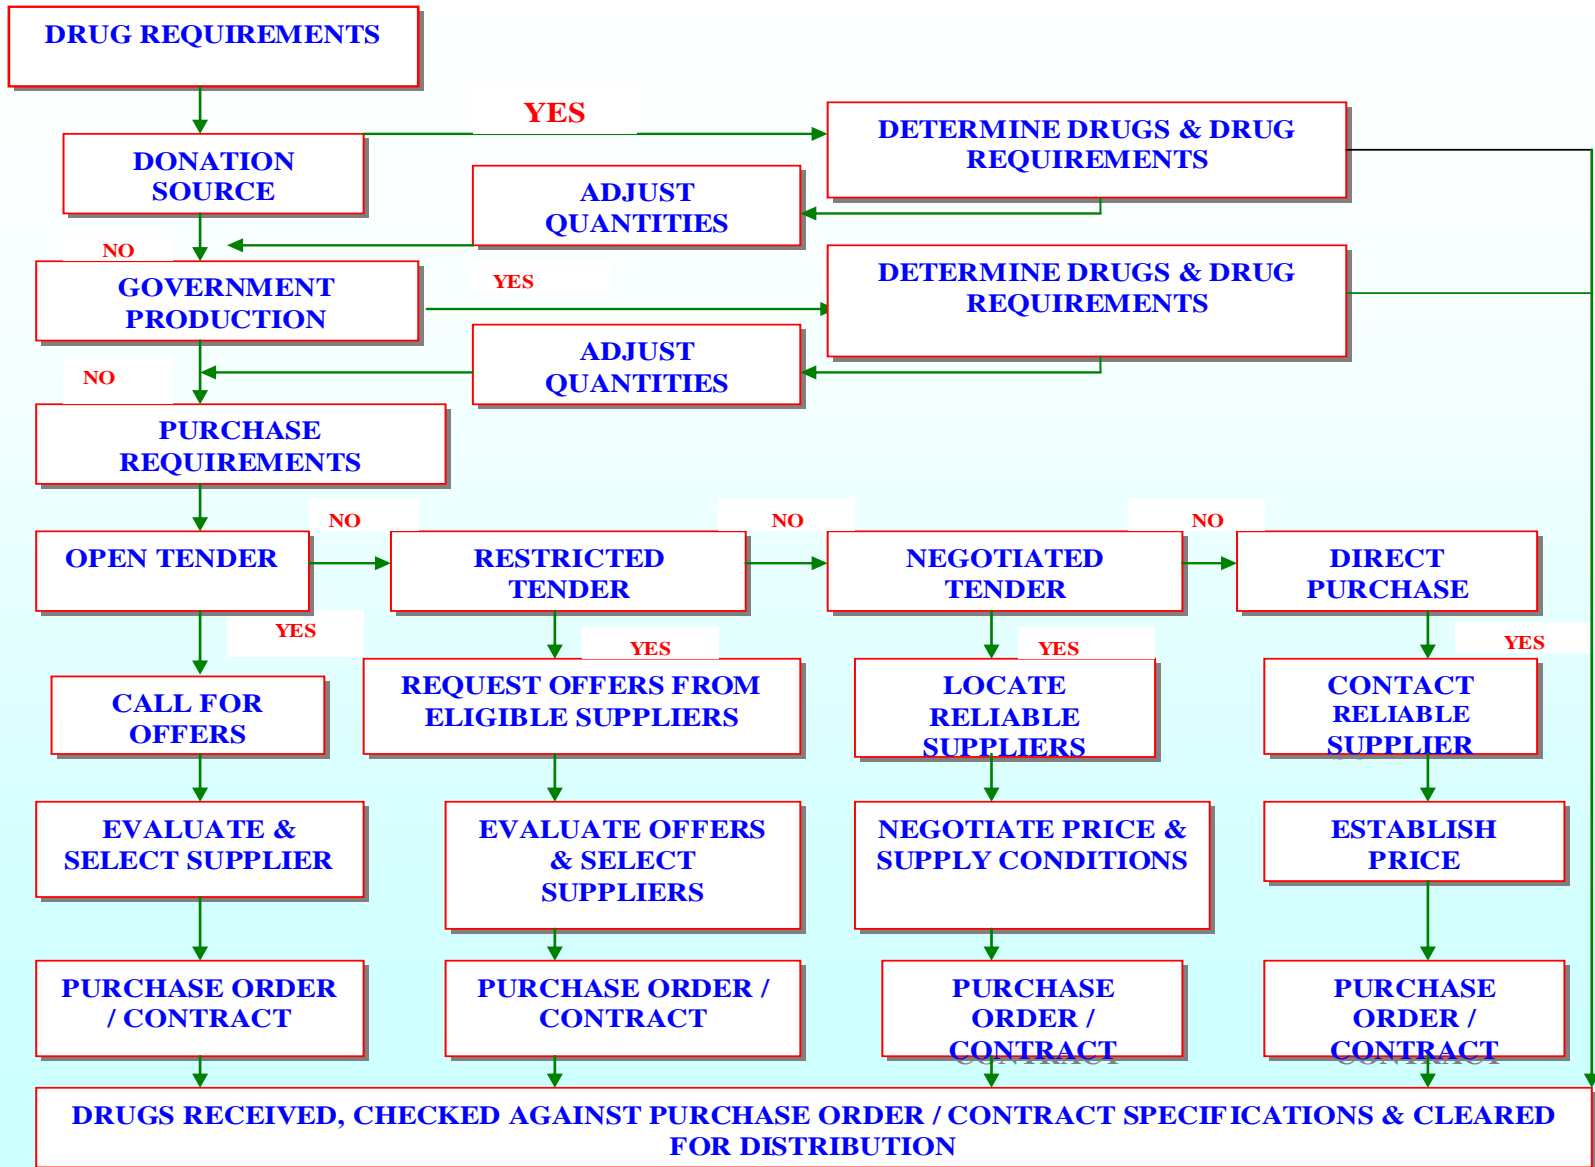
DRUG REQUIREMENTS

YES

DETERMINE DRUGS & DRUG REQUIREMENTS

DONATION SOURCE

ADJUST QUANTITIES

NO

GOVERNMENT PRODUCTION

YES

DETERMINE DRUGS & DRUG REQUIREMENTS

ADJUST QUANTITIES

NO

PURCHASE REQUIREMENTS

NO

NO

NO

OPEN TENDER

RESTRICTED TENDER

NEGOTIATED TENDER

DIRECT PURCHASE

YES

YES

YES

YES

CALL FOR OFFERS

REQUEST OFFERS FROM ELIGIBLE SUPPLIERS

LOCATE RELIABLE SUPPLIERS

CONTACT RELIABLE SUPPLIER

EVALUATE & SELECT SUPPLIER

EVALUATE OFFERS & SELECT SUPPLIERS

NEGOTIATE PRICE & SUPPLY CONDITIONS

ESTABLISH PRICE

PURCHASE ORDER / CONTRACT

PURCHASE ORDER / CONTRACT

PURCHASE ORDER / CONTRACT

PURCHASE ORDER / CONTRACT

DRUGS RECEIVED, CHECKED AGAINST PURCHASE ORDER / CONTRACT SPECIFICATIONS & CLEARED FOR DISTRIBUTION